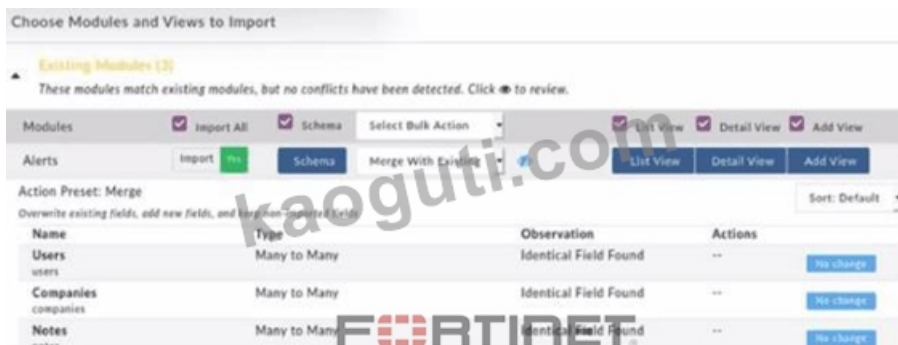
Choose Modules and Views to Import

Existing Modules (3)

These modules match existing modules, but no conflicts have been detected. Click ● to review.

| Modules | Import All | Schema | Select Bulk Action | List View | Detail View | Add View |
|---|---|---|---|---|---|---|
| Alerts | Import Yes | Schema | Merge With Existing | List View | Detail View | Add View |

Action Preset: Merge

Sort: Default

Overwrite existing fields, add new fields, and keep non-imported fields

| Name | Type | Observation | Actions | |
|---|---|---|---|---|
| Users users | Many to Many | Identical Field Found | -- | No change |
| Companies companies | Many to Many | Identical Field Found | -- | No change |
| Notes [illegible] | Many to Many | Identical Field Found | -- | No change |

kaoguti.com

FORTINET